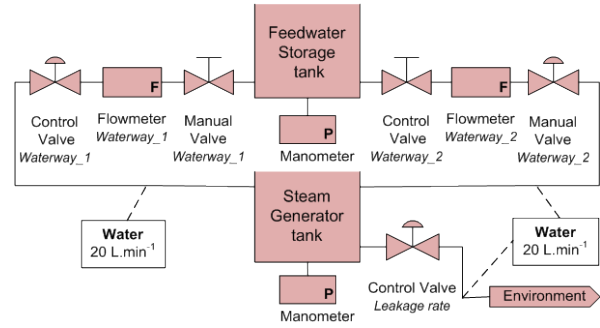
Feedwater Storage tank

F

F

Control Valve
Waterway_1

Flowmeter
Waterway_1

Manual Valve
Waterway_1

P

Manometer

Control Valve
Waterway_2

Flowmeter
Waterway_2

Manual Valve
Waterway_2

Steam Generator tank

Water
20 L.min$^{-1}$

Water
20 L.min$^{-1}$

P

Manometer

Control Valve
Leakage rate

Environment